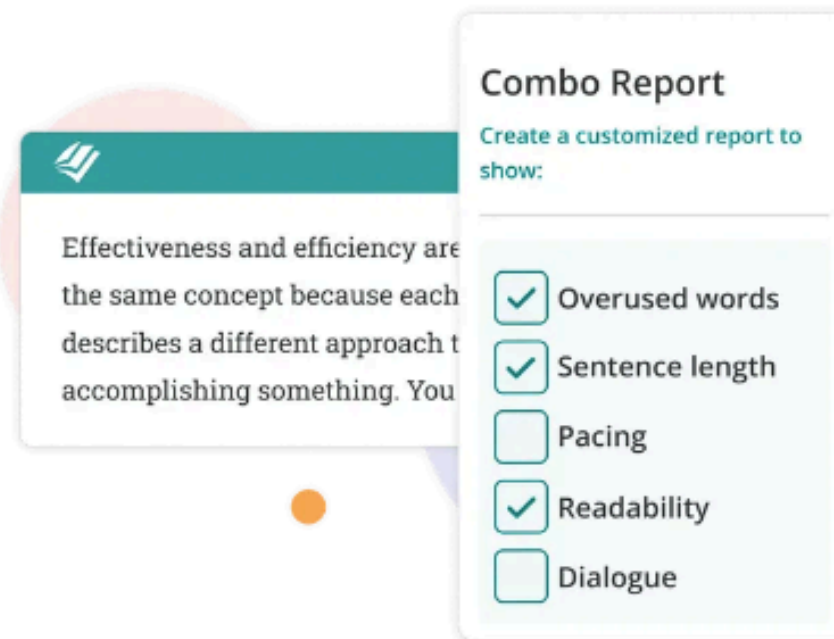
Effectiveness and efficiency are the same concept because each describes a different approach t accomplishing something. You

Combo Report

Create a customized report to show:

Overused words

Sentence length

Pacing

Readability

Dialogue